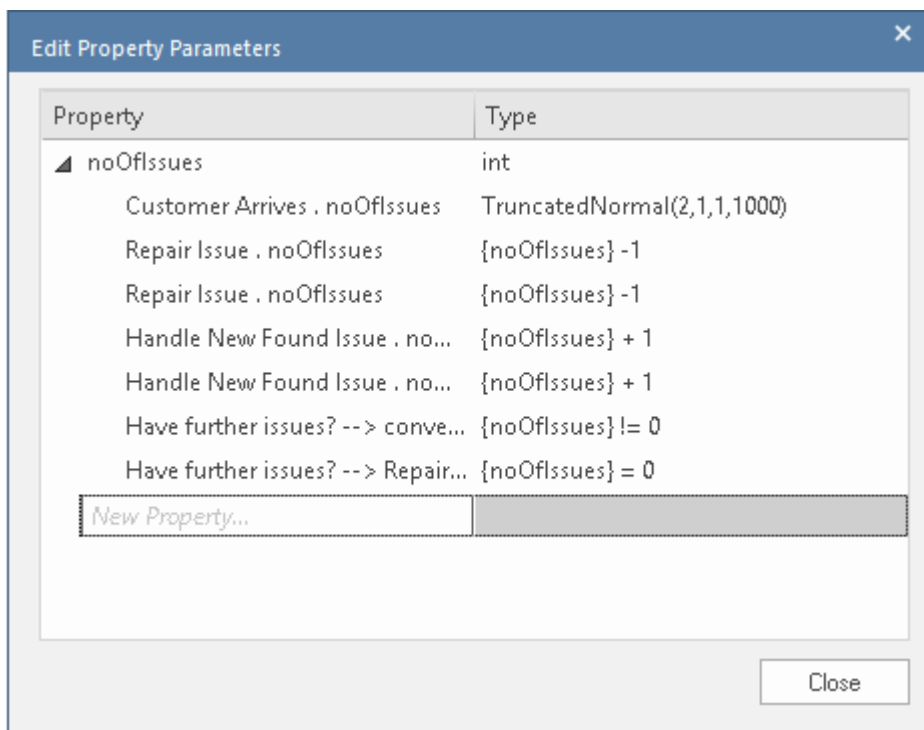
Edit Property Parameters

×

| Property | Type |
|---|---|
| ◢ noOfIssues | int |
| Customer Arrives . noOfIssues | TruncatedNormal(2,1,1,1000) |
| Repair Issue . noOfIssues | {noOfIssues} -1 |
| Repair Issue . noOfIssues | {noOfIssues} -1 |
| Handle New Found Issue . no... | {noOfIssues} + 1 |
| Handle New Found Issue . no... | {noOfIssues} + 1 |
| Have further issues? --> conve... | {noOfIssues} != 0 |
| Have further issues? --> Repair... | {noOfIssues} = 0 |
| New Property... | |

Close